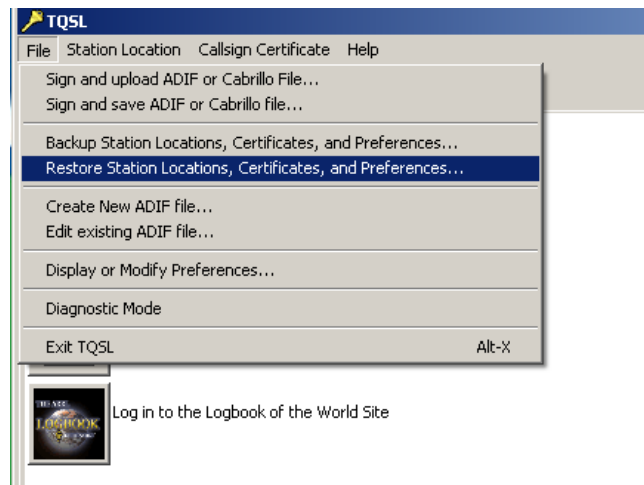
TQSL

File Station Location Callsign Certificate Help

Sign and upload ADIF or Cabrillo File...
Sign and save ADIF or Cabrillo file...

Backup Station Locations, Certificates, and Preferences...
Restore Station Locations, Certificates, and Preferences...

Create New ADIF file...
Edit existing ADIF file...

Display or Modify Preferences...

Diagnostic Mode

Exit TQSL Alt-X

THE ARRL LOGBOOK

Log in to the Logbook of the World Site